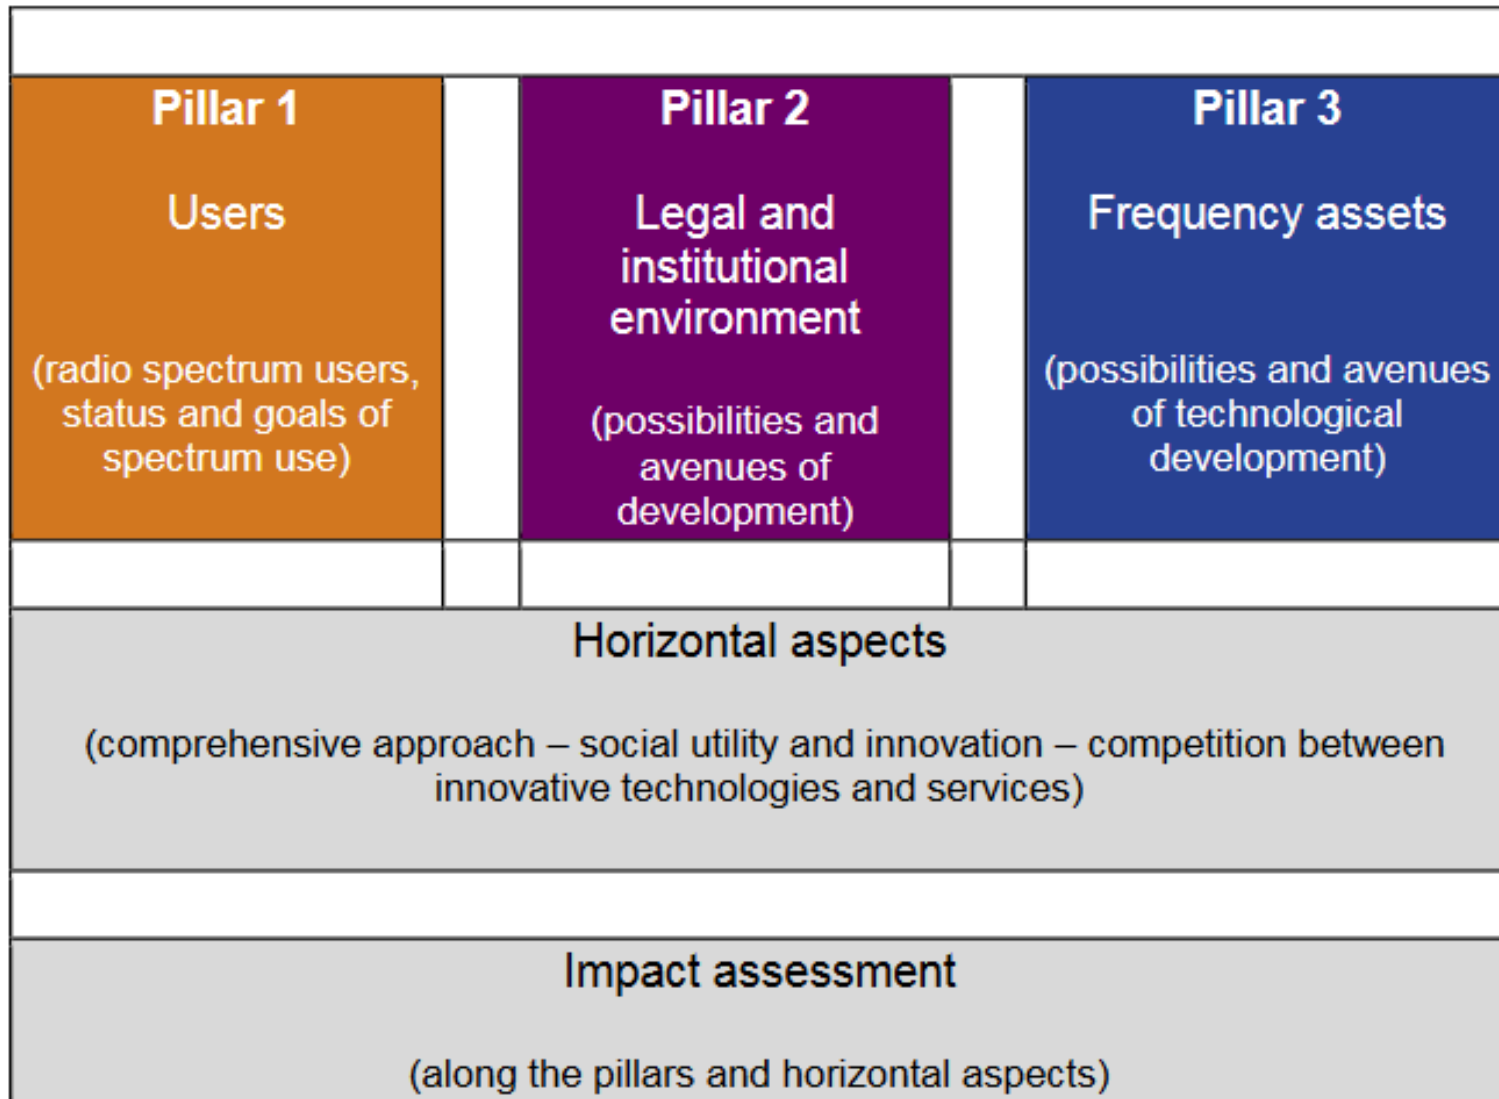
Pillar 1

Users

(radio spectrum users, status and goals of spectrum use)

Pillar 2

Legal and institutional environment

(possibilities and avenues of development)

Pillar 3

Frequency assets

(possibilities and avenues of technological development)

Horizontal aspects

(comprehensive approach – social utility and innovation – competition between innovative technologies and services)

Impact assessment

(along the pillars and horizontal aspects)